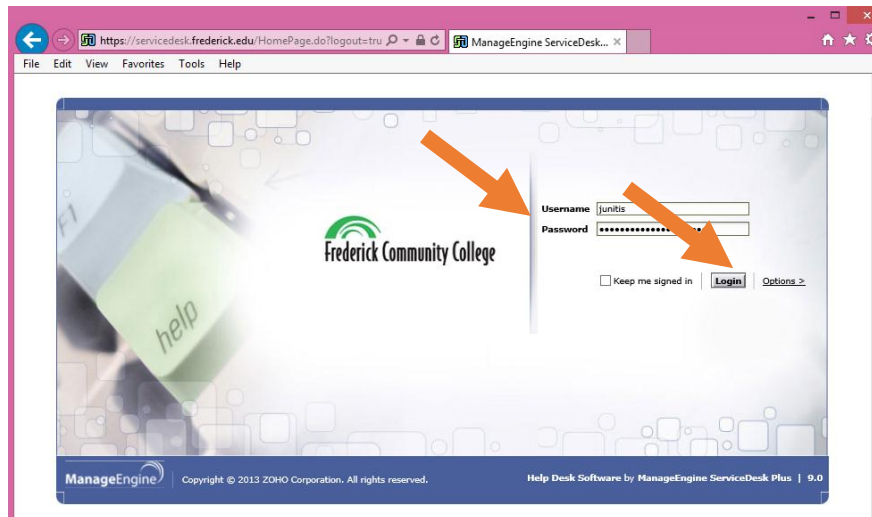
https://servicedesk.frederick.edu/HomePage.do?logout=tru

ManageEngine ServiceDesk...

File Edit View Favorites Tools Help

F1

help

Frederick Community College

Username junitis

Password ••••••••••••••••

Keep me signed in

Login

Options >

ManageEngine

Copyright © 2013 ZOHO Corporation. All rights reserved.

Help Desk Software by ManageEngine ServiceDesk Plus | 9.0